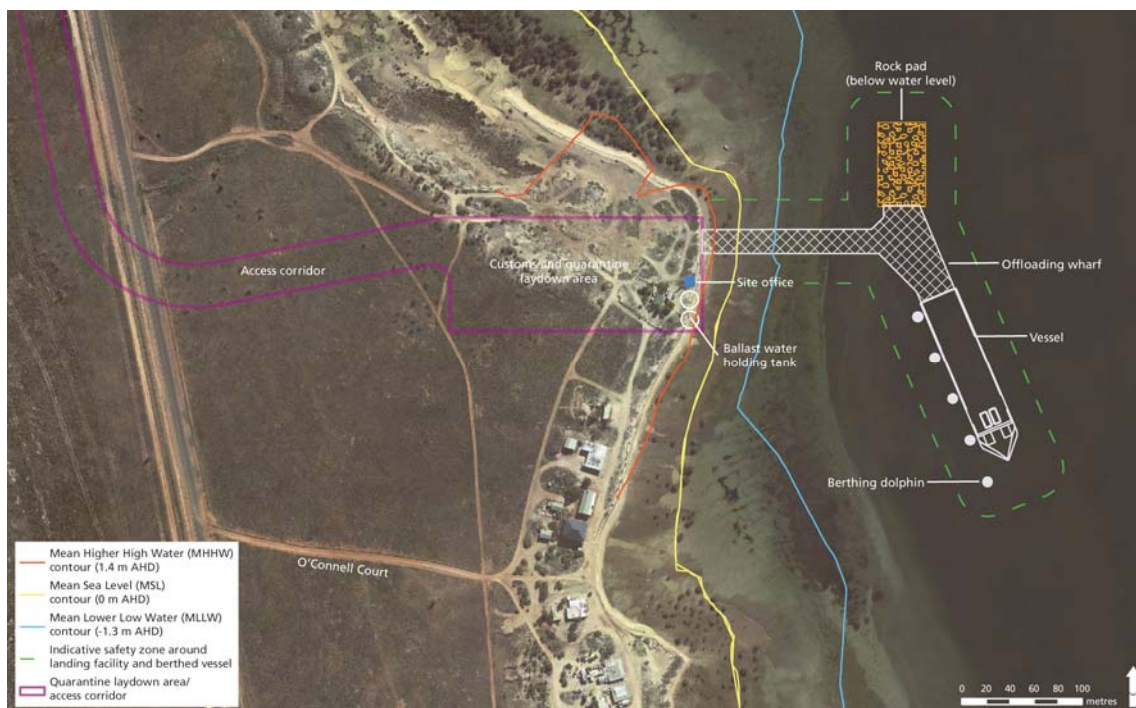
Rock pad
(below water level)

Access corridor

Customs and quarantine laydown area

Site office

Offloading wharf

Vessel

Ballast water holding tank

Berthing dolphin

O'Connell Court

Mean Higher High Water (MHHW) contour (1.4 m AHD)
Mean Sea Level (MSL) contour (0 m AHD)
Mean Lower Low Water (MLLW) contour (-1.3 m AHD)
Indicative safety zone around landing facility and berthed vessel
Quarantine laydown area/ access corridor

0 20 40 60 80 100
metres